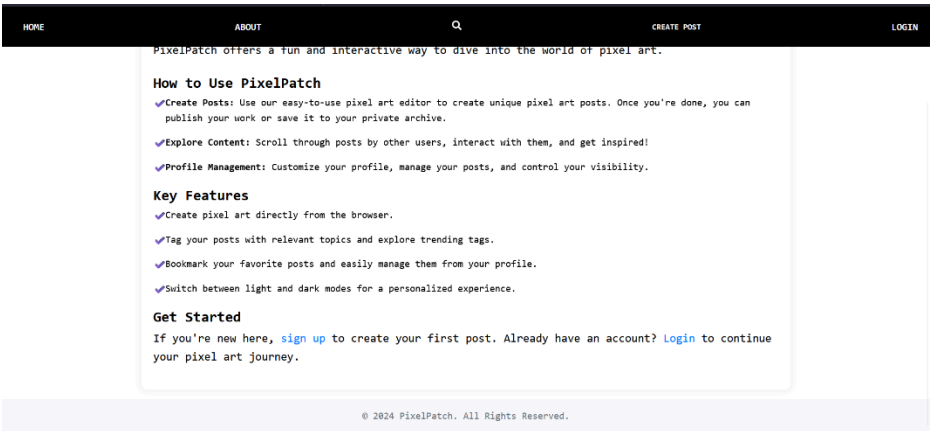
HOME ABOUT CREATE POST LOGIN

PixelPatch offers a fun and interactive way to dive into the world of pixel art.

How to Use PixelPatch

✔Create Posts: Use our easy-to-use pixel art editor to create unique pixel art posts. Once you're done, you can publish your work or save it to your private archive.

✔Explore Content: Scroll through posts by other users, interact with them, and get inspired!

✔Profile Management: Customize your profile, manage your posts, and control your visibility.

Key Features

✔Create pixel art directly from the browser.

✔Tag your posts with relevant topics and explore trending tags.

✔Bookmark your favorite posts and easily manage them from your profile.

✔Switch between light and dark modes for a personalized experience.

Get Started

If you're new here, sign up to create your first post. Already have an account? Login to continue your pixel art journey.

© 2024 PixelPatch. All Rights Reserved.